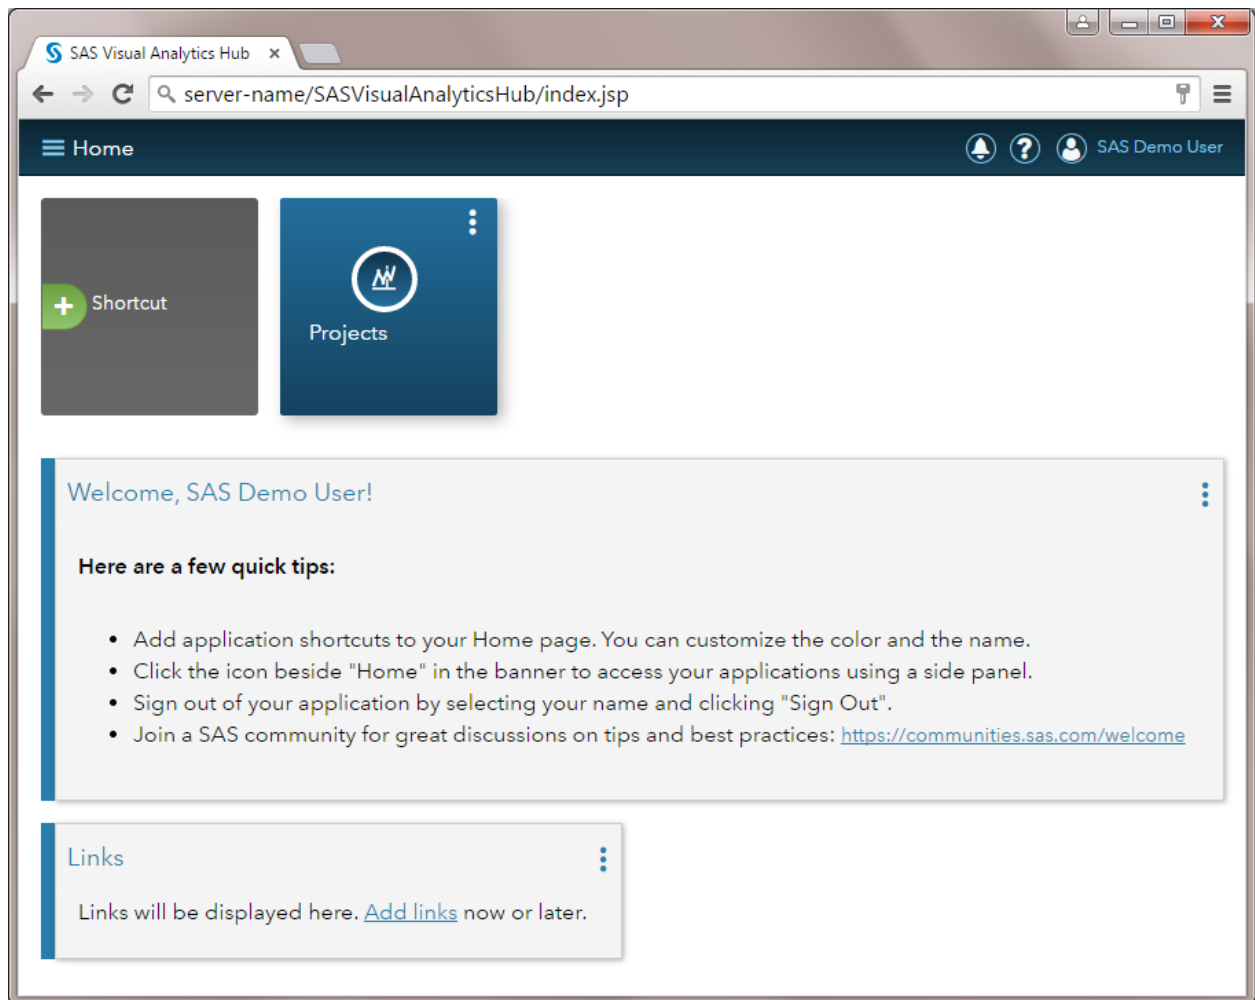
SAS Visual Analytics Hub ×

server-name/SASVisualAnalyticsHub/index.jsp

Home

SAS Demo User

Shortcut

Projects

Welcome, SAS Demo User!

**Here are a few quick tips:**

- Add application shortcuts to your Home page. You can customize the color and the name.
- Click the icon beside "Home" in the banner to access your applications using a side panel.
- Sign out of your application by selecting your name and clicking "Sign Out".
- Join a SAS community for great discussions on tips and best practices: https://communities.sas.com/welcome

Links

Links will be displayed here. Add links now or later.